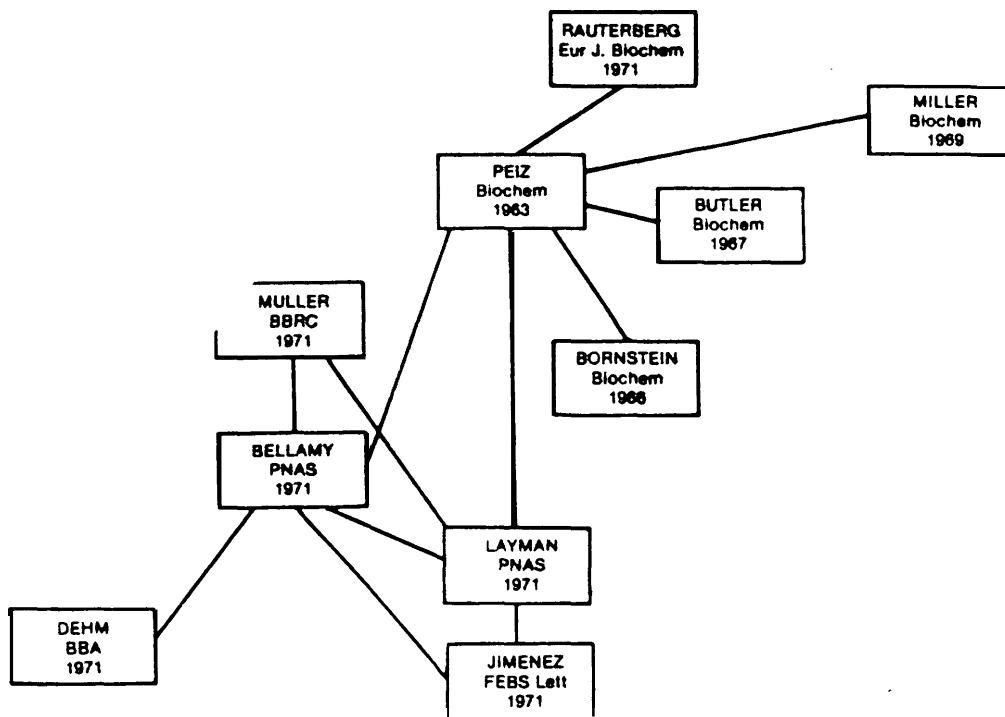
RAUTERBERG
Eur J. Biochem
1971

MILLER
Biochem
1969

PEIZ
Biochem
1963

BUTLER
Biochem
1967

MULLER
BBRC
1971

BORNSTEIN
Biochem
1966

BELLAMY
PNAS
1971

LAYMAN
PNAS
1971

DEHM
BBA
1971

JIMENEZ
FEBS Lett
1971